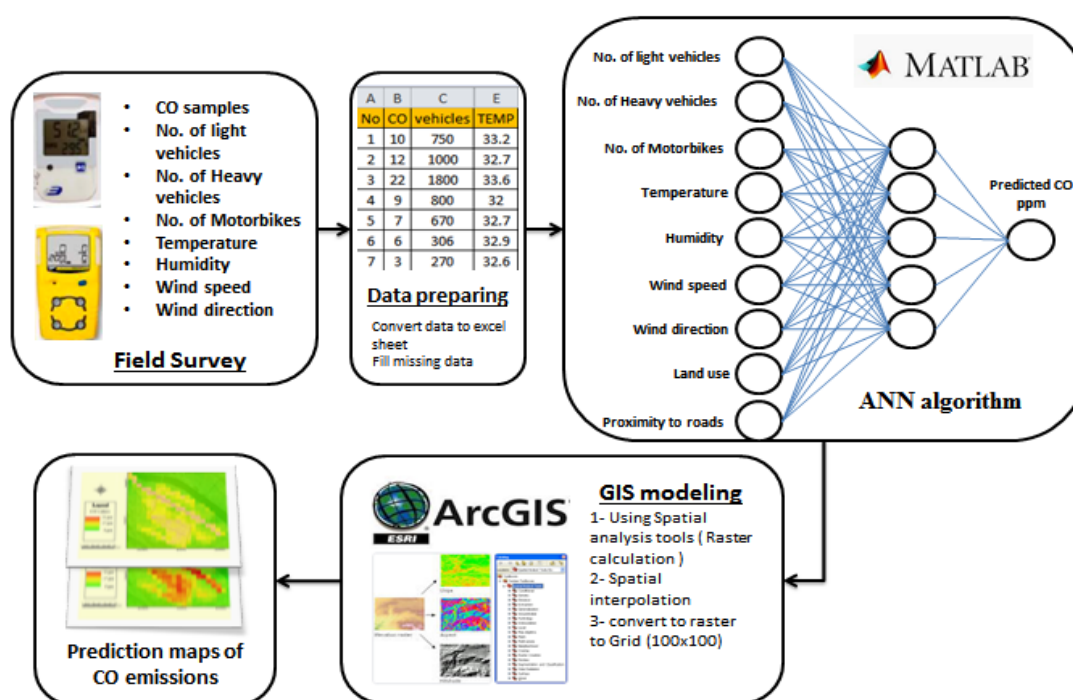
- CO samples
- No. of light vehicles
- No. of Heavy vehicles
- No. of Motorbikes
- Temperature
- Humidity
- Wind speed
- Wind direction

Field Survey

| A | B | C | E |
|---|---|---|---|
| No | CO | vehicles | TEMP |
| 1 | 10 | 750 | 33.2 |
| 2 | 12 | 1000 | 32.7 |
| 3 | 22 | 1800 | 33.6 |
| 4 | 9 | 800 | 32 |
| 5 | 7 | 670 | 32.7 |
| 6 | 6 | 306 | 32.9 |
| 7 | 3 | 270 | 32.6 |

Data preparing

Convert data to excel sheet
Fill missing data

No. of light vehicles
No. of Heavy vehicles
No. of Motorbikes
Temperature
Humidity
Wind speed
Wind direction
Land use
Proximity to roads

MATLAB

Predicted CO ppm

ANN algorithm

ArcGIS
ESRI

GIS modeling
1- Using Spatial analysis tools ( Raster calculation )
2- Spatial interpolation
3- convert to raster to Grid (100x100)

Prediction maps of CO emissions